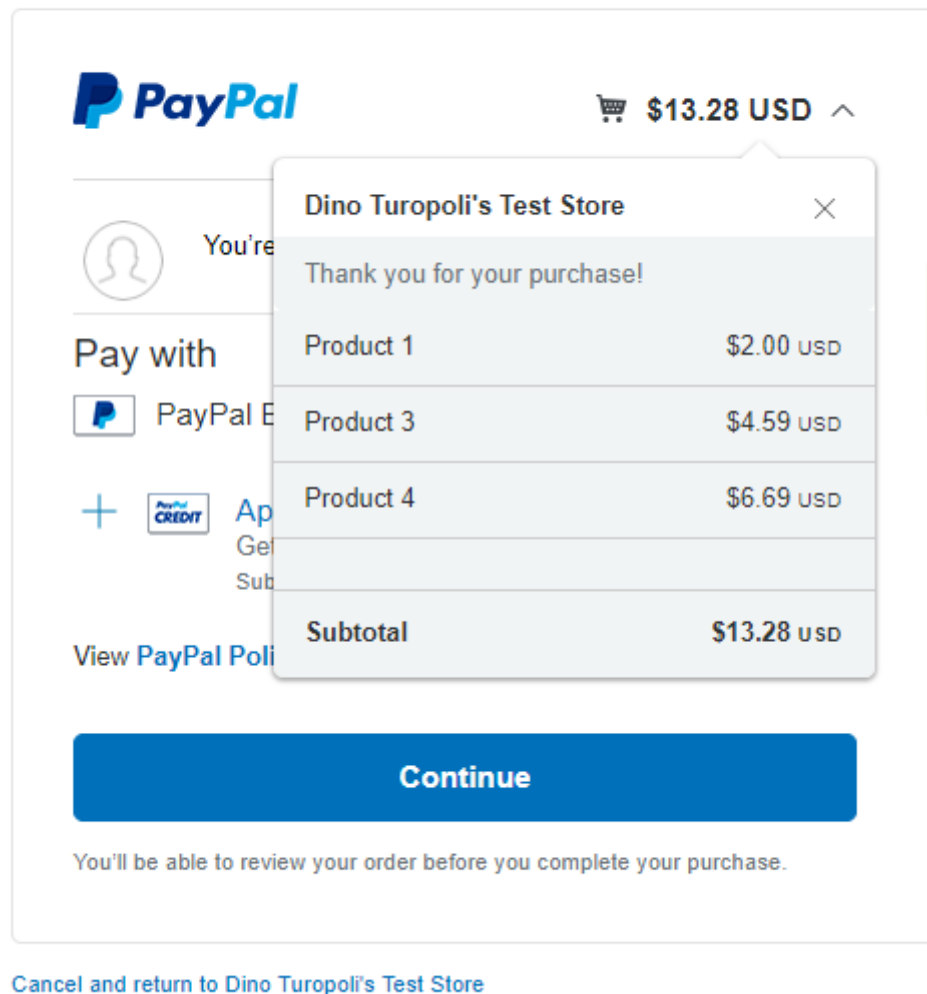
PayPal

$13.28 USD

You're

Pay with

PayPal B

Ap
Ge
Sub

PayPal CREDIT

View PayPal Poli

Dino Turopoli's Test Store

Thank you for your purchase!

| Product 1 | $2.00 USD |
|---|---|
| Product 3 | $4.59 USD |
| Product 4 | $6.69 USD |
| Subtotal | $13.28 USD |

Continue

You'll be able to review your order before you complete your purchase.

Cancel and return to Dino Turopoli's Test Store